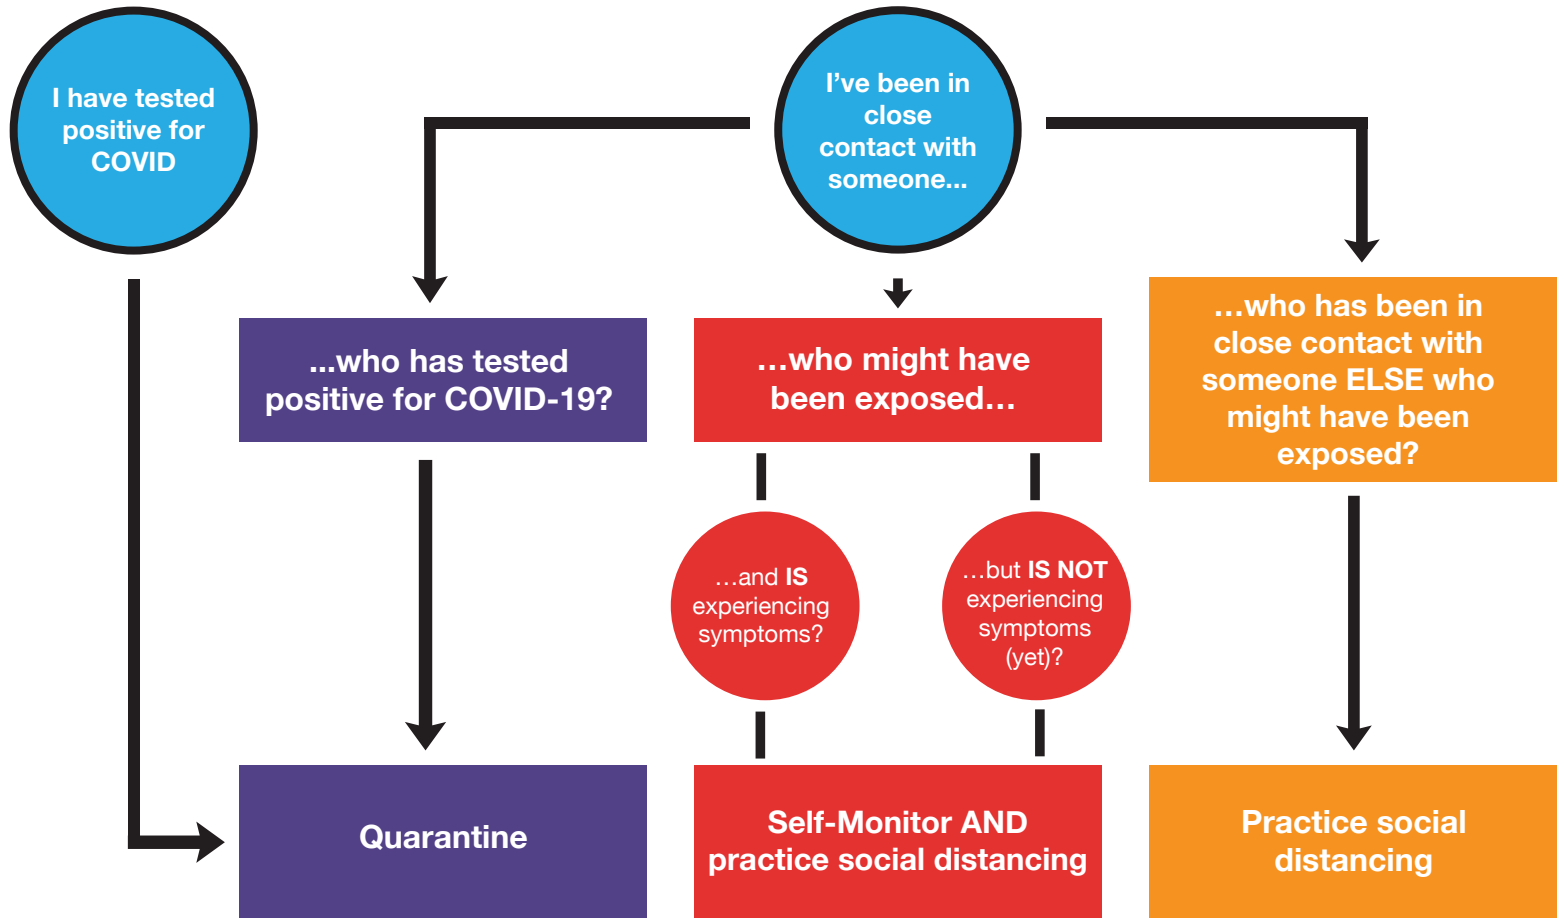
I have tested positive for COVID

I've been in close contact with someone...

...who has tested positive for COVID-19?

...who might have been exposed...

...who has been in close contact with someone ELSE who might have been exposed?

...and IS experiencing symptoms?

...but IS NOT experiencing symptoms (yet)?

Quarantine

Self-Monitor AND practice social distancing

Practice social distancing